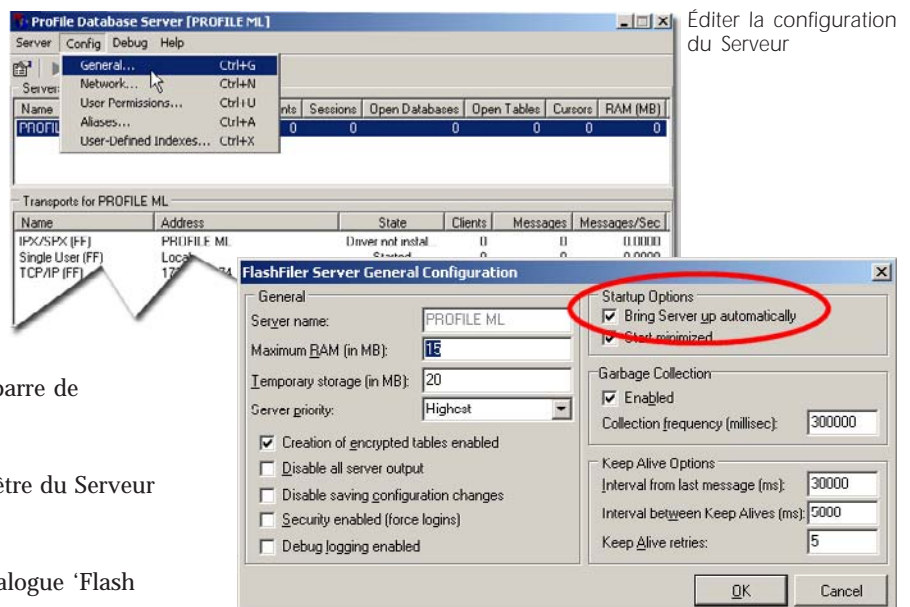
ProFile Database Server [PROFILE ML]

Server Config Debug Help

General... Ctrl+G
Network... Ctrl+N
User Permissions... Ctrl+U
Aliases... Ctrl+A
User-Defined Indexes... Ctrl+X

Server
Name
PROFI

| ents | Sessions | Open Databases | Open Tables | Cursors | RAM (MB) |
|---|---|---|---|---|---|
| 0 | 0 | 0 | 0 | 0 | 0 |

Transports for PROFILE ML

| Name | Address | State | Clients | Messages | Messages/Sec |
|---|---|---|---|---|---|
| IPX/SPX (FF) | PROFILE ML | Driver not instal... | 0 | 0 | 0.0000 |
| Single User (FF) | Local | Started | 0 | 0 | 0.0000 |
| TCP/IP (FF) | 17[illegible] | | | | |

Éditer la configuration du Serveur

FlashFiler Server General Configuration

General
Server name: PROFILE ML
Maximum RAM (in MB): 15
Temporary storage (in MB): 20
Server priority: Highest
☑ Creation of encrypted tables enabled
☐ Disable all server output
☐ Disable saving configuration changes
☐ Security enabled (force logins)
☐ Debug logging enabled

Startup Options
☑ Bring Server up automatically
☑ Start minimized

Garbage Collection
☑ Enabled
Collection frequency (millisec): 300000

Keep Alive Options
Interval from last message (ms): 30000
Interval between Keep Alives (ms): 5000
Keep Alive retries: 5

OK Cancel

barre de

être du Serveur

alogue 'Flash